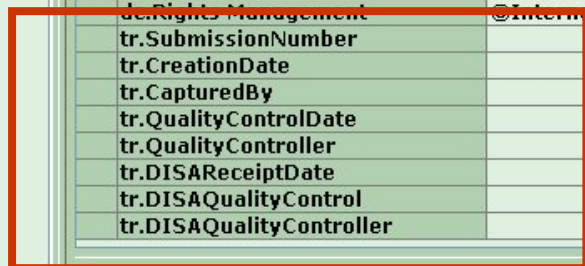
| dc.Rights Management | @Intern |
|---|---|
| tr.SubmissionNumber | |
| tr.CreationDate | |
| tr.CapturedBy | |
| tr.QualityControlDate | |
| tr.QualityController | |
| tr.DISAReceiptDate | |
| tr.DISAQualityControl | |
| tr.DISAQualityController | |